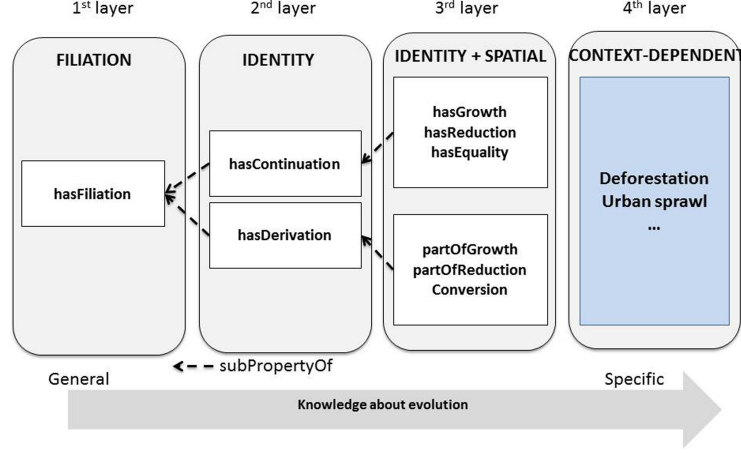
1$^{st}$ layer

2$^{nd}$ layer

3$^{rd}$ layer

4$^{th}$ layer

FILIATION

hasFiliation

IDENTITY

hasContinuation

hasDerivation

IDENTITY + SPATIAL

hasGrowth
hasReduction
hasEquality

partOfGrowth
partOfReduction
Conversion

CONTEXT-DEPENDENT

Deforestation
Urban sprawl
...

subPropertyOf

General

Specific

Knowledge about evolution